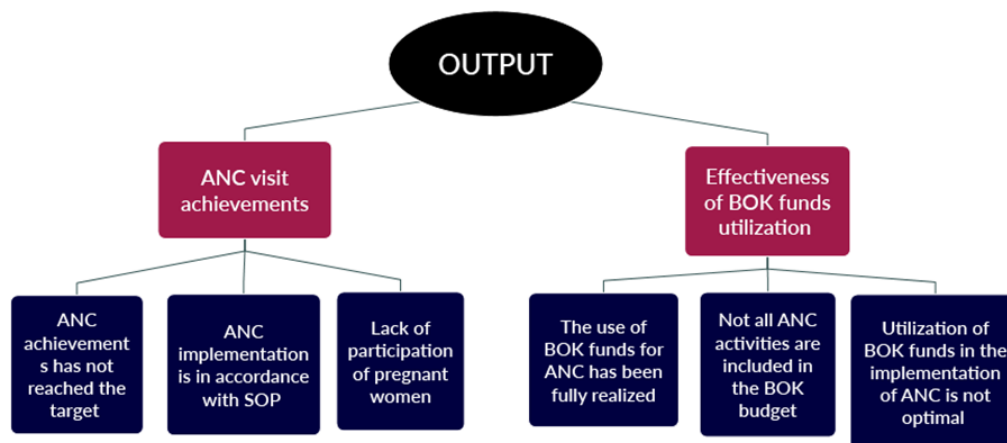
OUTPUT

ANC visit achievements

Effectiveness of BOK funds utilization

ANC achievements has not reached the target

ANC implementation is in accordance with SOP

Lack of participation of pregnant women

The use of BOK funds for ANC has been fully realized

Not all ANC activities are included in the BOK budget

Utilization of BOK funds in the implementation of ANC is not optimal